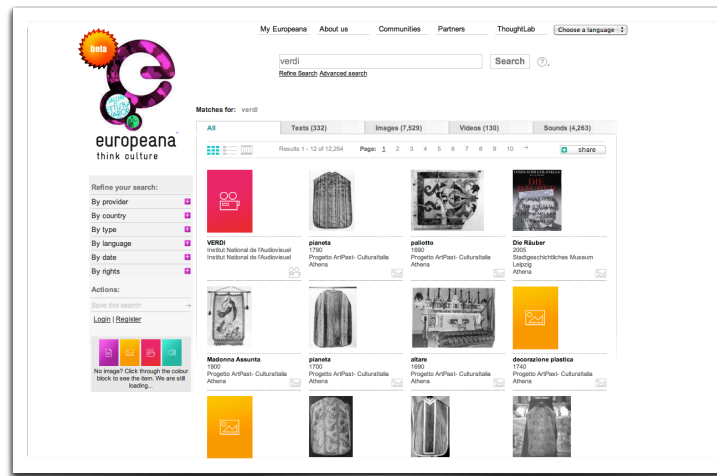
beta

europeana
think culture

My Europeana About us Communities Partners ThoughtLab Choose a language

verdi
Search
Refine Search Advanced search

Matches for: verdi

All | Texts (332) | Images (7,529) | Videos (130) | Sounds (4,263)

Results 1 - 12 of 12,254 Page: 1 2 3 4 5 6 7 8 9 10 → share

Refine your search:
By provider
By country
By type
By language
By date
By rights

Actions:
Save this search
Login | Register

No image? Click through the colour block to see the item. We are still loading...

VERDI
Institut National de l'Audiovisuel
Institut National de l'Audiovisuel

pianeta
1790
Progetto ArtPast- CulturaItalia
Athena

paliotto
1690
Progetto ArtPast- CulturaItalia
Athena

Die Räuber
2005
Stadtgeschichtliches Museum Leipzig
Athena

Madonna Assunta
1900
Progetto ArtPast- CulturaItalia
Athena

pianeta
1700
Progetto ArtPast- CulturaItalia
Athena

altare
1690
Progetto ArtPast- CulturaItalia
Athena

decorazione plastica
1740
Progetto ArtPast- CulturaItalia
Athena